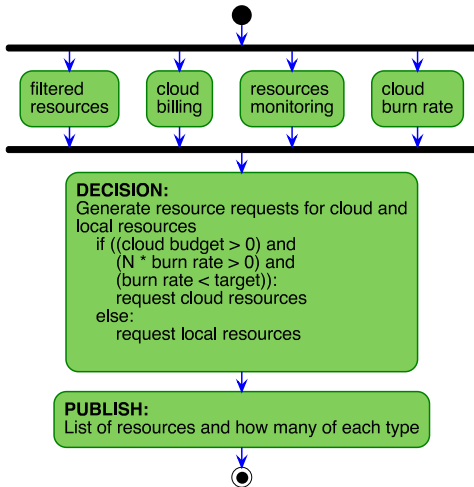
filtered resources

cloud billing

resources monitoring

cloud burn rate

**DECISION:**
Generate resource requests for cloud and local resources
if ((cloud budget > 0) and
(N * burn rate > 0) and
(burn rate < target)):
request cloud resources
else:
request local resources

**PUBLISH:**
List of resources and how many of each type